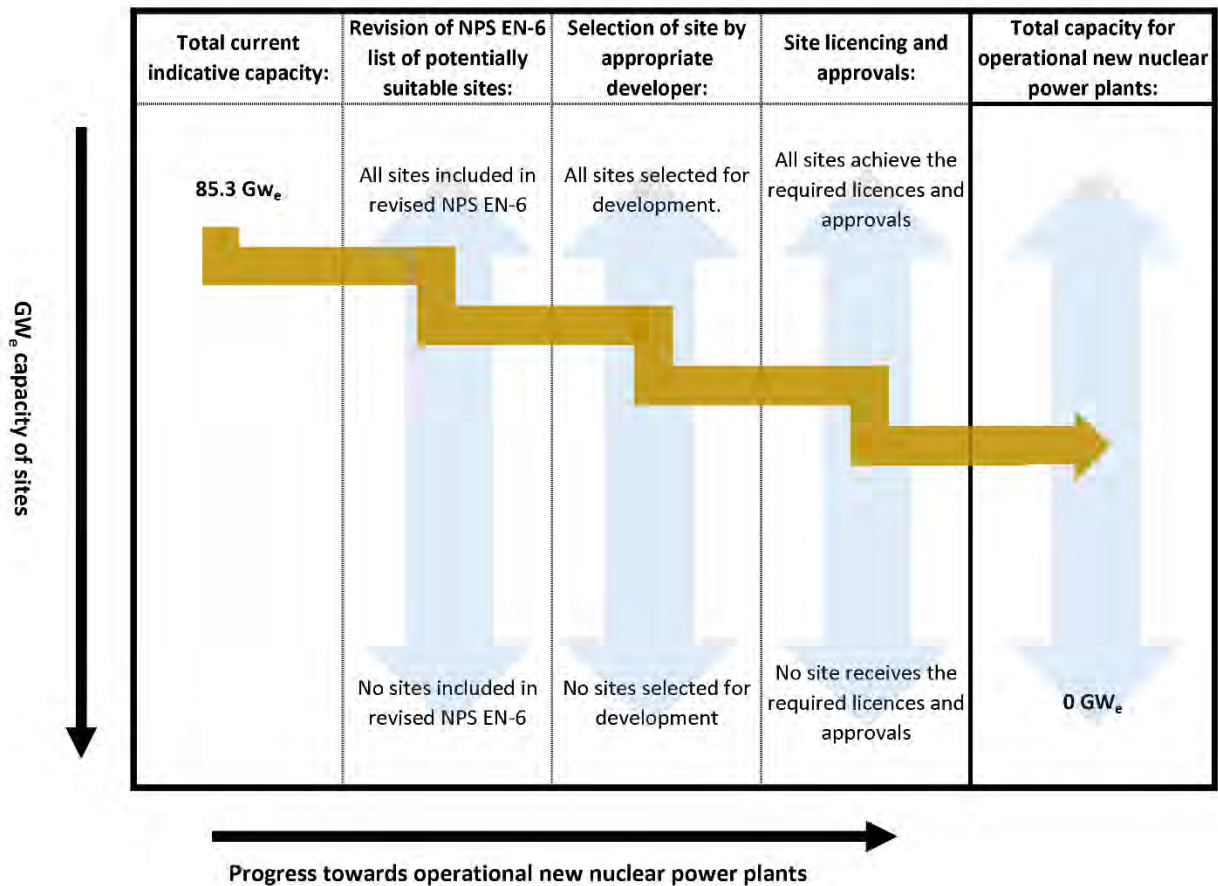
| Total current indicative capacity: | Revision of NPS EN-6 list of potentially suitable sites: | Selection of site by appropriate developer: | Site licencing and approvals: | Total capacity for operational new nuclear power plants: |
|---|---|---|---|---|
| 85.3 Gw$_e$ | All sites included in revised NPS EN-6 | All sites selected for development. | All sites achieve the required licences and approvals | |
| | No sites included in revised NPS EN-6 | No sites selected for development | No site receives the required licences and approvals | 0 GW$_e$ |

GW$_e$ capacity of sites

Progress towards operational new nuclear power plants